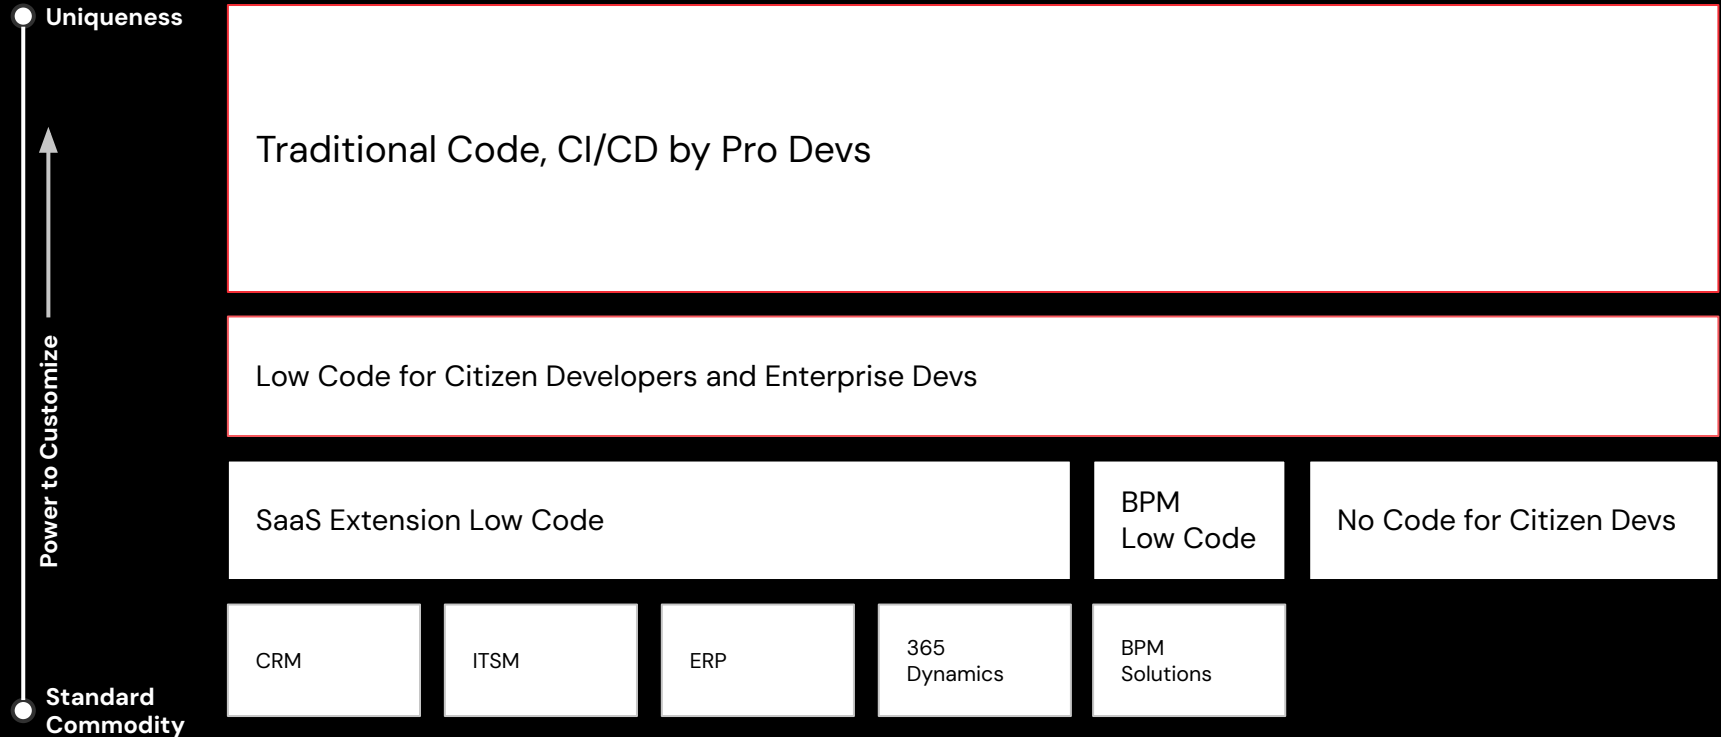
Uniqueness

Power to Customize

Standard Commodity

Traditional Code, CI/CD by Pro Devs

Low Code for Citizen Developers and Enterprise Devs

SaaS Extension Low Code

BPM Low Code

No Code for Citizen Devs

CRM

ITSM

ERP

365 Dynamics

BPM Solutions